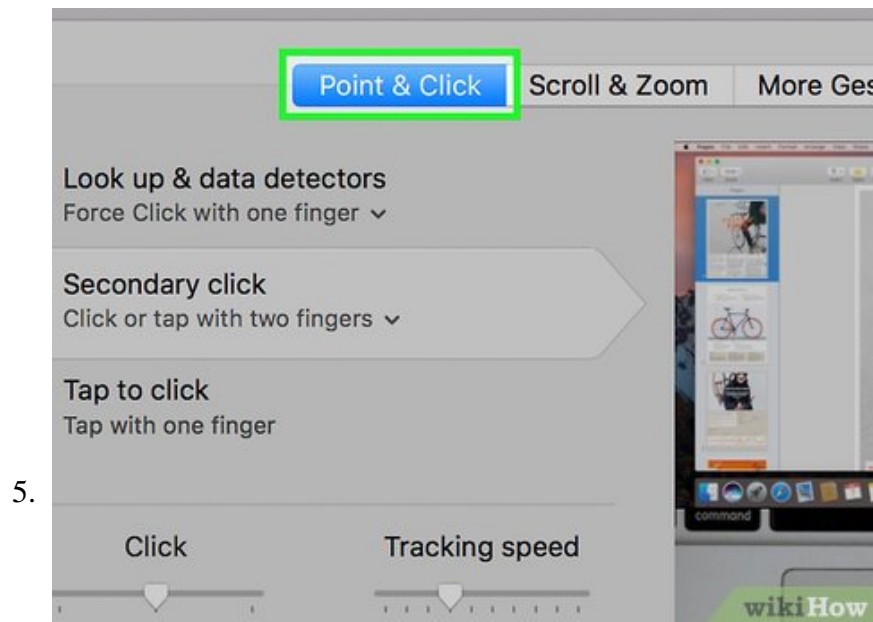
Point & Click
Scroll & Zoom
More Ges

Look up & data detectors
Force Click with one finger

Secondary click
Click or tap with two fingers

Tap to click
Tap with one finger

5.

command

Click
Tracking speed

wikiHow